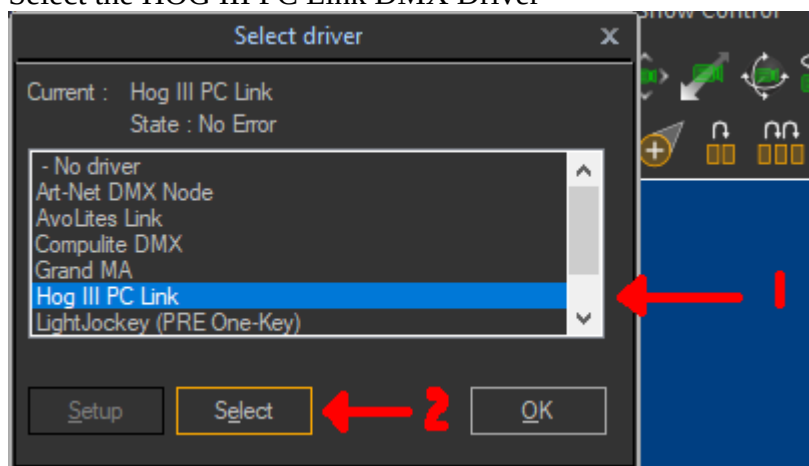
Select the HOG III PC Link DMX Driver

Show Control

Select driver

Current : Hog III PC Link
State : No Error

- No driver
Art-Net DMX Node
AvoLites Link
Compulite DMX
Grand MA
Hog III PC Link
LightJockey (PRE One-Key)

1

Setup
Select
2
OK